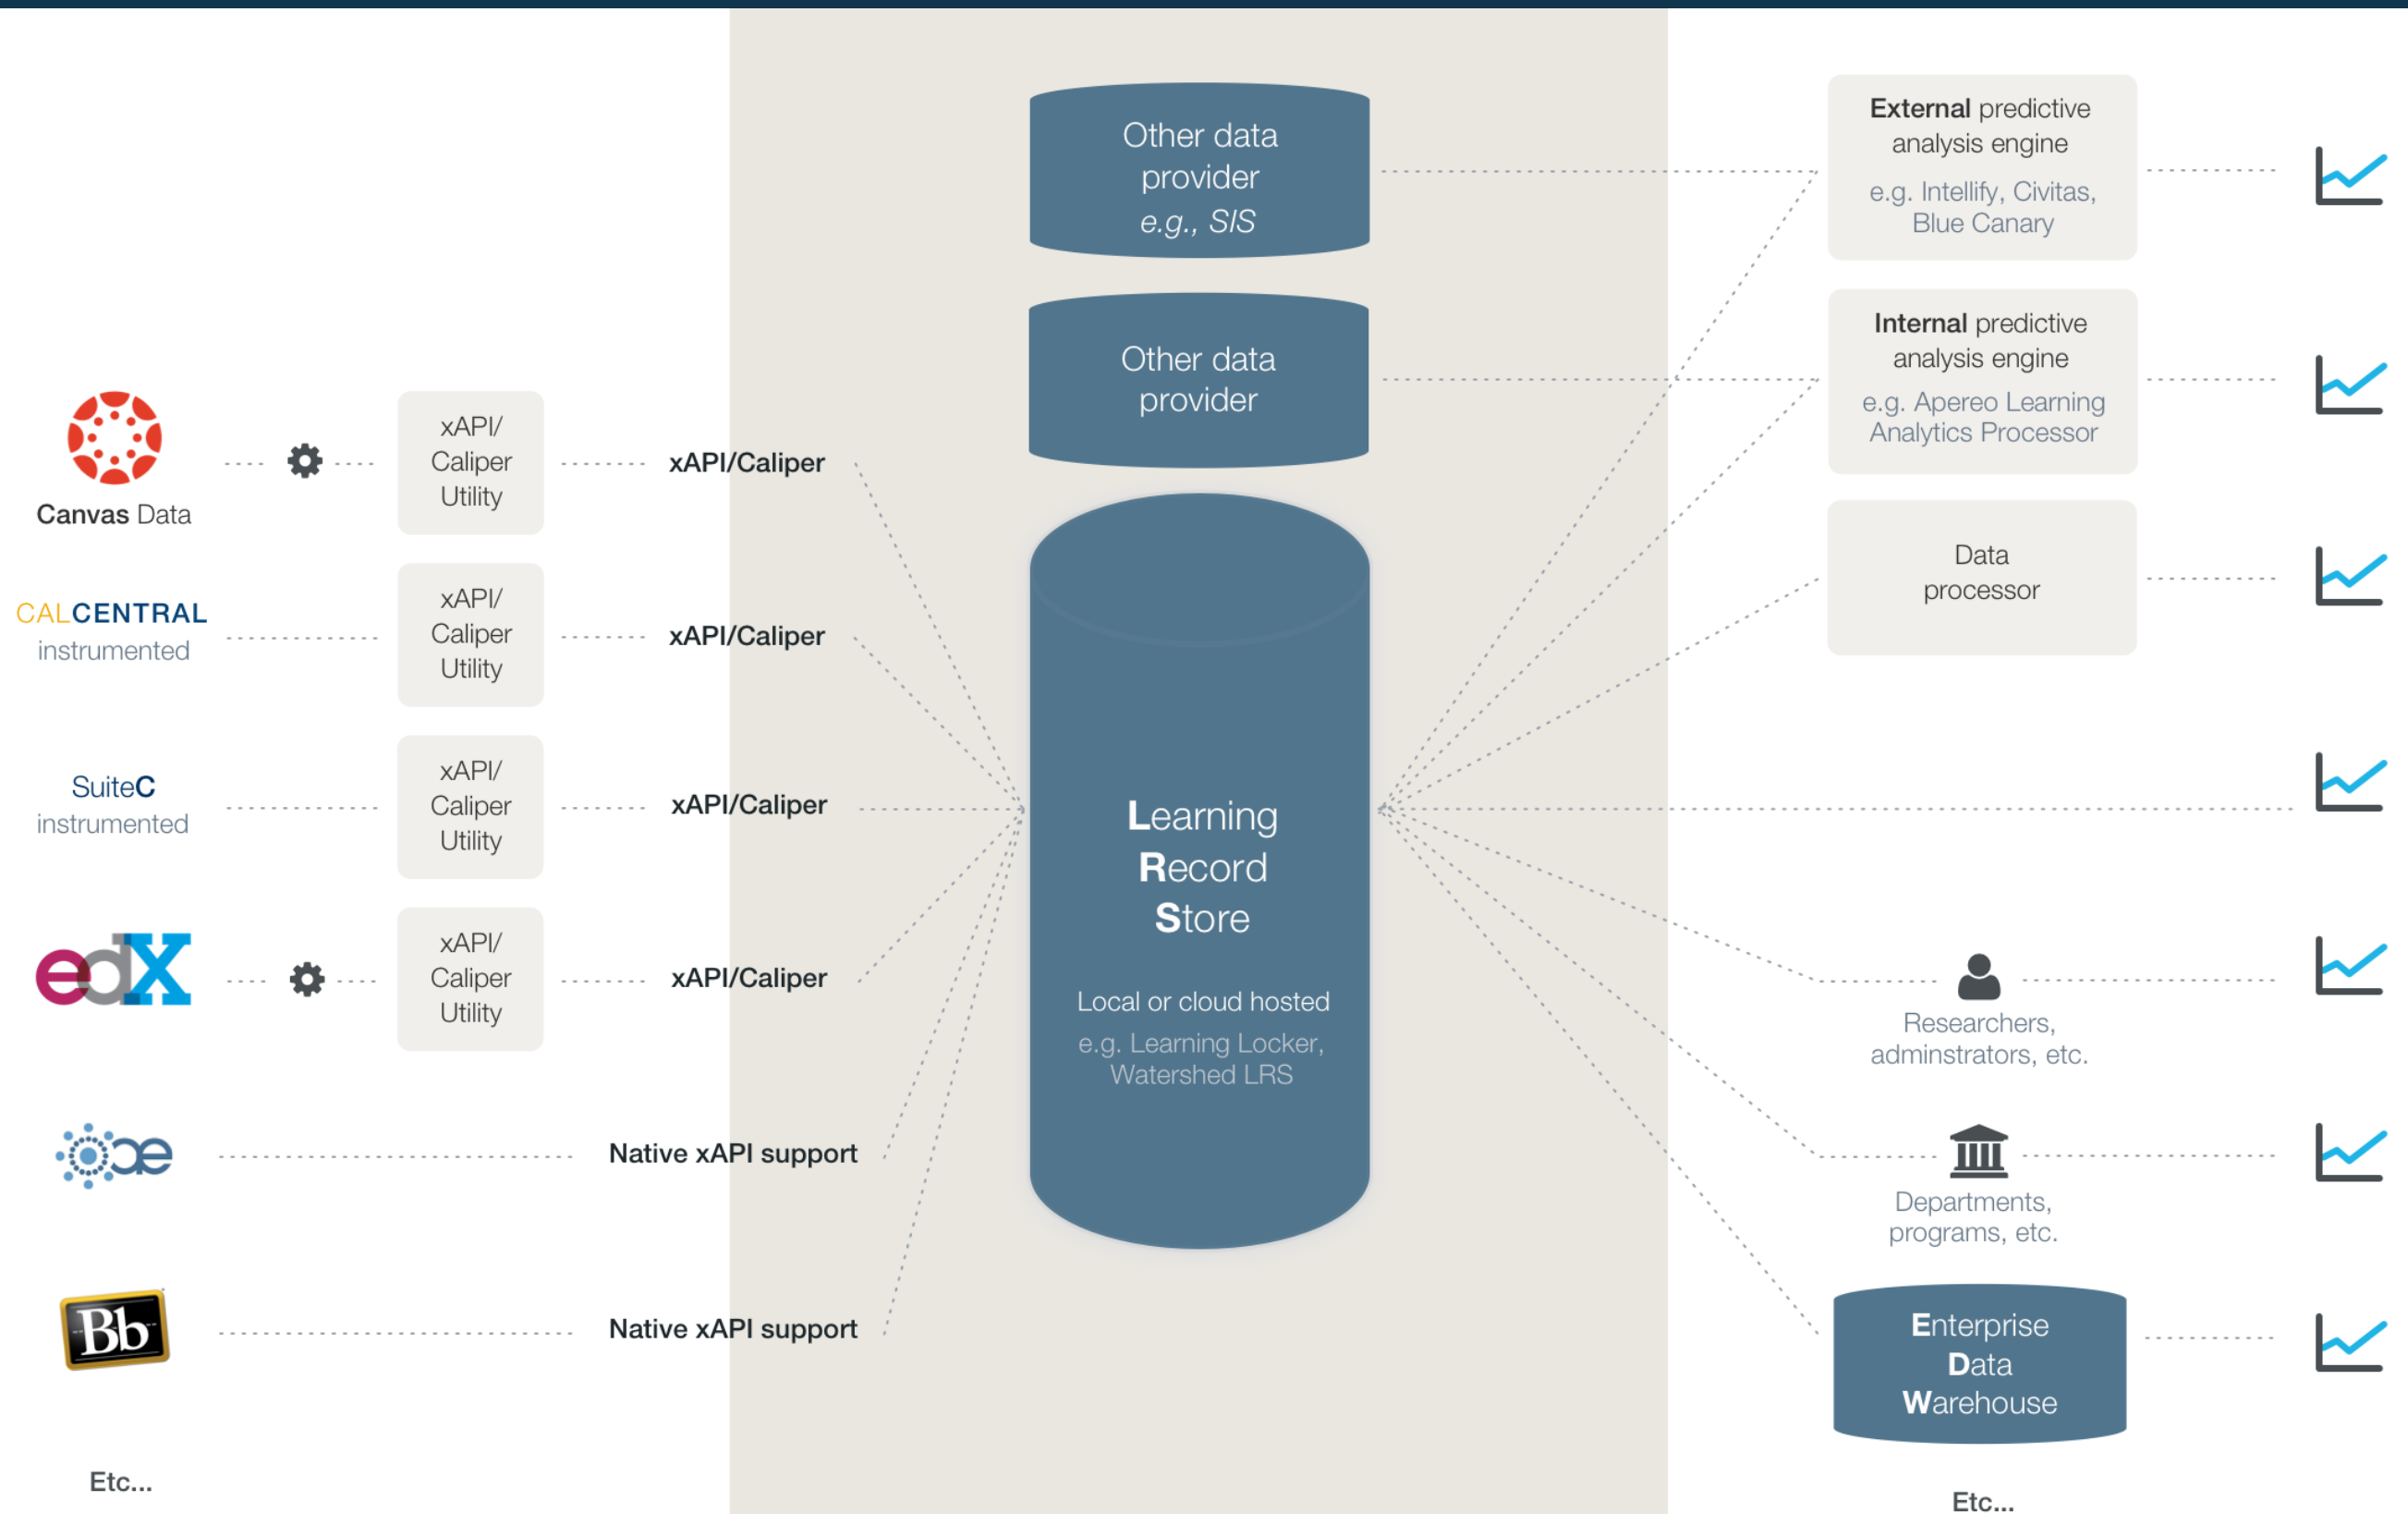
Canvas Data

xAPI/ Caliper Utility

xAPI/Caliper

CALCENTRAL instrumented

xAPI/ Caliper Utility

xAPI/Caliper

SuiteC instrumented

xAPI/ Caliper Utility

xAPI/Caliper

edX

xAPI/ Caliper Utility

xAPI/Caliper

Native xAPI support

Bb

Native xAPI support

Etc...

Other data provider e.g., SIS

Other data provider

Learning Record Store

Local or cloud hosted

e.g. Learning Locker, Watershed LRS

External predictive analysis engine

e.g. Intellify, Civitas, Blue Canary

Internal predictive analysis engine

e.g. Apereo Learning Analytics Processor

Data processor

Researchers, adminstrators, etc.

Departments, programs, etc.

Enterprise Data Warehouse

Etc...